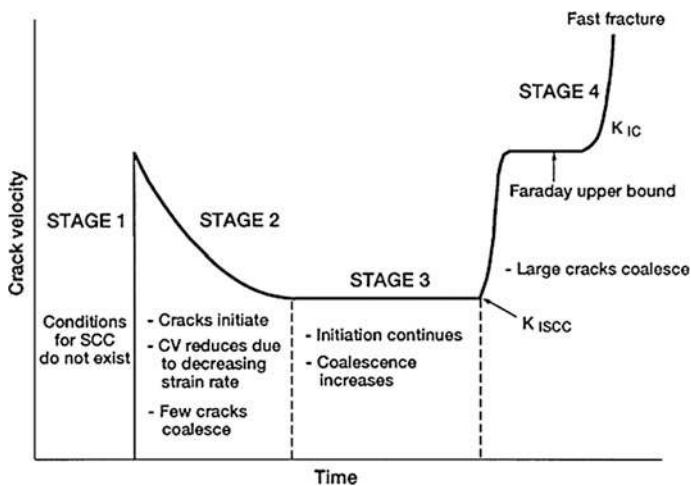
Fast fracture

STAGE 4

$K_{IC}$

Faraday upper bound

Crack velocity

STAGE 1

STAGE 2

STAGE 3

- Large cracks coalesce

Conditions for SCC do not exist

- Cracks initiate
- CV reduces due to decreasing strain rate
- Few cracks coalesce

- Initiation continues
- Coalescence increases

$K_{ISCC}$

Time